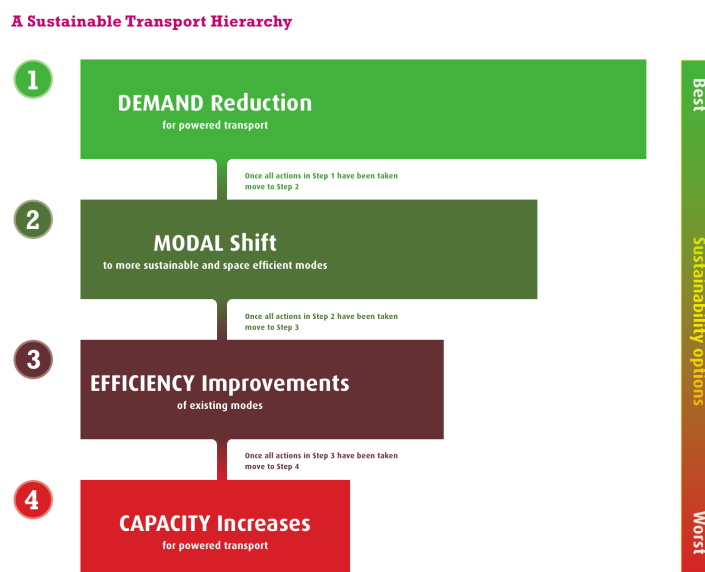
A Sustainable Transport Hierarchy

1

DEMAND Reduction
for powered transport

Once all actions in Step 1 have been taken move to Step 2

2

MODAL Shift
to more sustainable and space efficient modes

Once all actions in Step 2 have been taken move to Step 3

3

EFFICIENCY Improvements
of existing modes

Once all actions in Step 3 have been taken move to Step 4

4

CAPACITY Increases
for powered transport

Best

Sustainability options

Worst